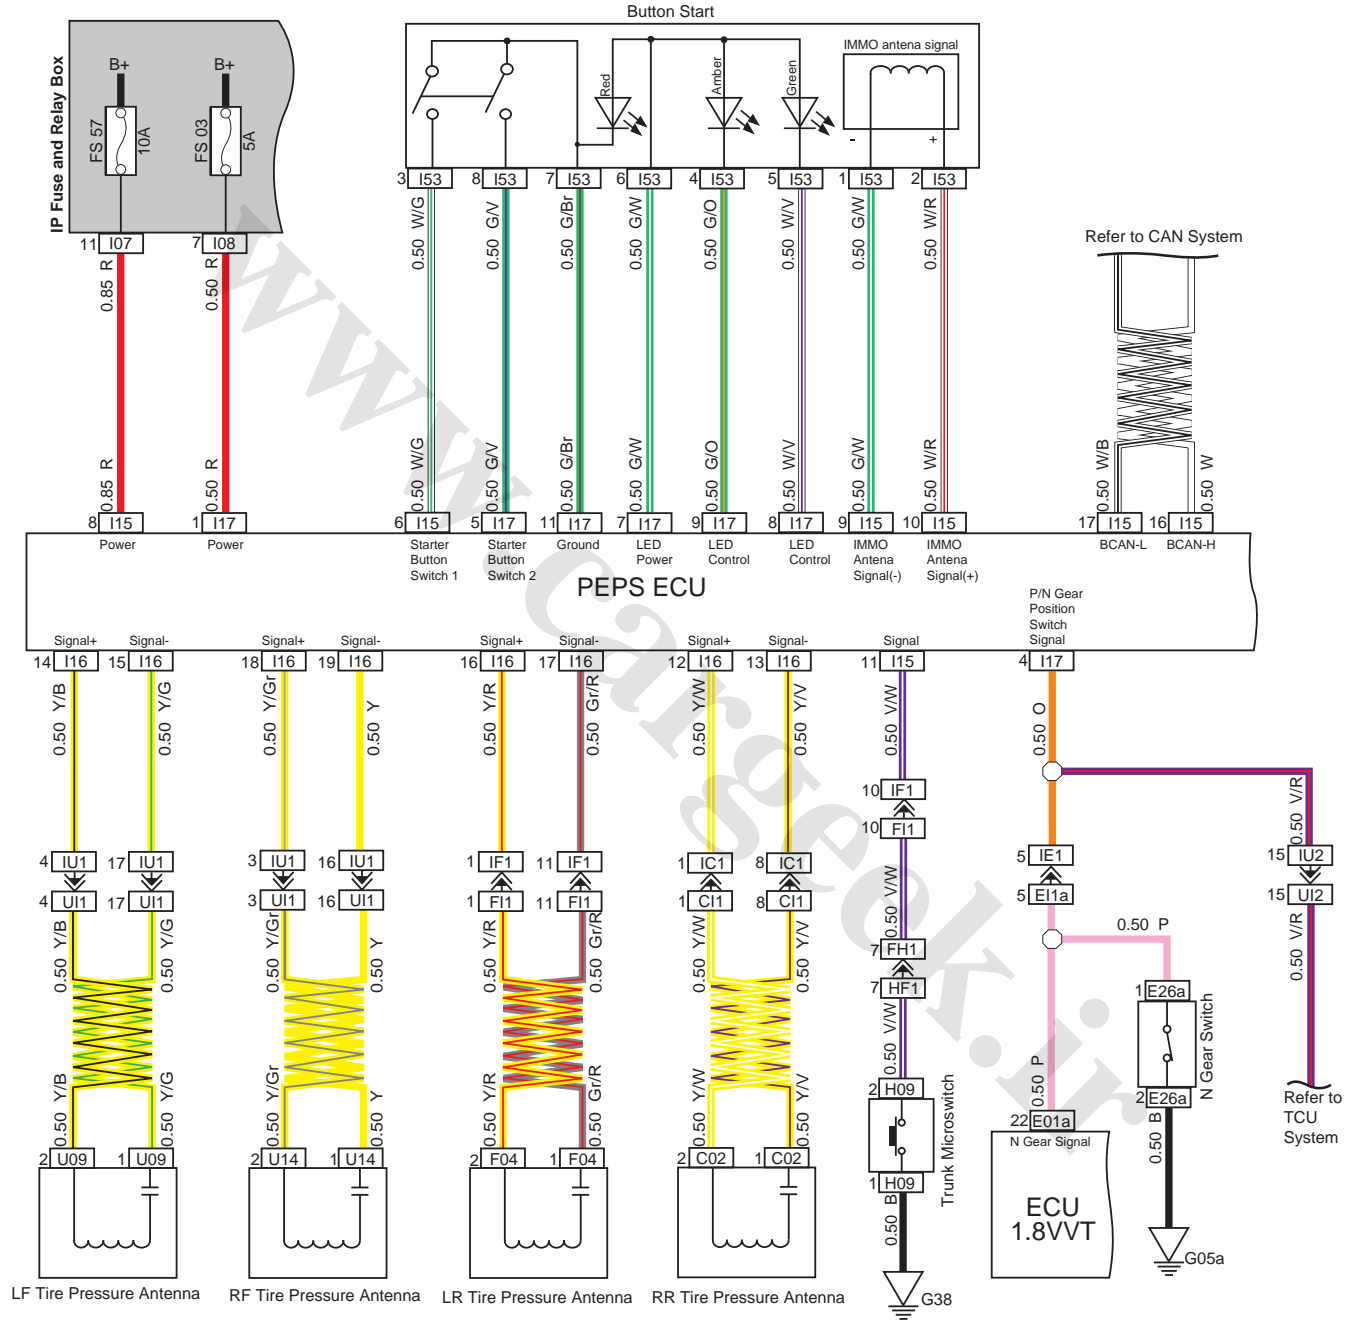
Button Start

IP Fuse and Relay Box

B+ B+

FS 57 10A FS 03 5A

IMMO antena signal

Red Amber Green

- +

3 I53 8 I53 7 I53 6 I53 4 I53 5 I53 1 I53 2 I53

11 I07 7 I08

0.85 R 0.50 R 0.50 W/G 0.50 G/V 0.50 G/Br 0.50 G/W 0.50 G/O 0.50 W/V 0.50 G/W 0.50 W/R

Refer to CAN System

0.85 R 0.50 R 0.50 W/G 0.50 G/V 0.50 G/Br 0.50 G/W 0.50 G/O 0.50 W/V 0.50 G/W 0.50 W/R 0.50 W/B 0.50 W

8 I15 1 I17 6 I15 5 I17 11 I17 7 I17 9 I17 8 I17 9 I15 10 I15 17 I15 16 I15

Power Power Starter Button Switch 1 Starter Button Switch 2 Ground LED Power LED Control LED Control IMMO Antena Signal(-) IMMO Antena Signal(+) BCAN-L BCAN-H

PEPS ECU

P/N Gear Position Switch Signal

Signal+ Signal- Signal+ Signal- Signal+ Signal- Signal+ Signal- Signal

14 I16 15 I16 18 I16 19 I16 16 I16 17 I16 12 I16 13 I16 11 I15 4 I17

0.50 Y/B 0.50 Y/G 0.50 Y/Gr 0.50 Y 0.50 Y/R 0.50 Gr/R 0.50 Y/W 0.50 Y/V 0.50 V/W 0.50 O

10 IF1 10 FI1

0.50 V/R

4 IU1 17 IU1 3 IU1 16 IU1 1 IF1 11 IF1 1 IC1 8 IC1 5 IE1 15 IU2
4 UI1 17 UI1 3 UI1 16 UI1 1 FI1 11 FI1 1 CI1 8 CI1 5 EI1a 15 UI2

0.50 Y/B 0.50 Y/G 0.50 Y/Gr 0.50 Y 0.50 Y/R 0.50 Gr/R 0.50 Y/W 0.50 Y/V 0.50 V/W 0.50 P 0.50 V/R

7 FH1 7 HF1

1 E26a

N Gear Switch

2 E26a

0.50 Y/B 0.50 Y/G 0.50 Y/Gr 0.50 Y 0.50 Y/R 0.50 Gr/R 0.50 Y/W 0.50 Y/V 0.50 V/W 0.50 P 0.50 B

2 H09

Trunk Microswitch

22 E01a

N Gear Signal

Refer to TCU System

2 U09 1 U09 2 U14 1 U14 2 F04 1 F04 2 C02 1 C02 1 H09

0.50 B

ECU 1.8VVT

G05a

LF Tire Pressure Antenna RF Tire Pressure Antenna LR Tire Pressure Antenna RR Tire Pressure Antenna G38

www.cargeek.ir